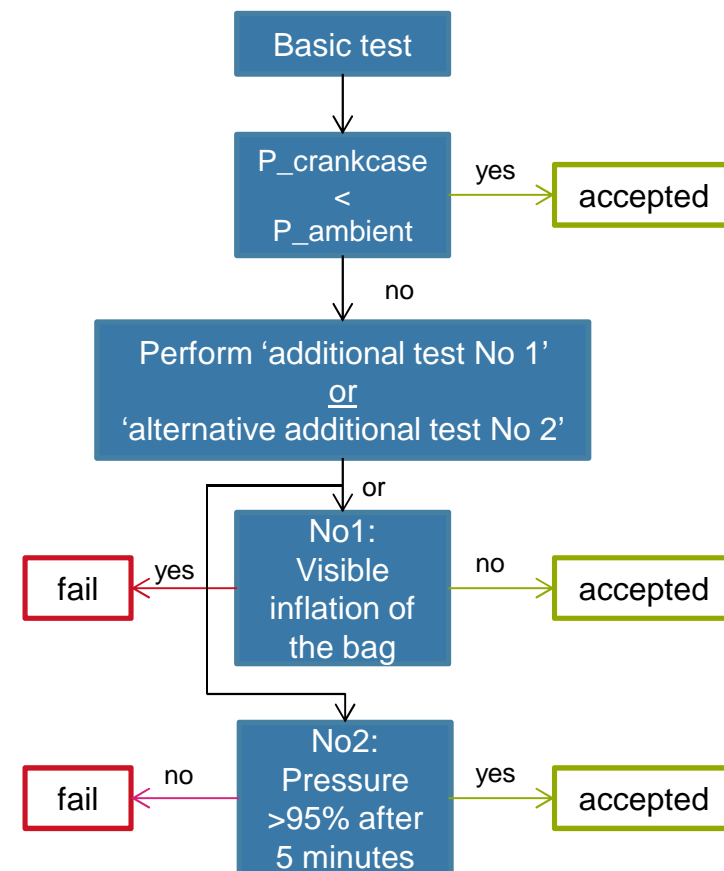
Basic test

P_crankcase < P_ambient

yes

accepted

no

Perform ‘additional test No 1’ or ‘alternative additional test No 2’

or

fail

yes

No1: Visible inflation of the bag

no

accepted

fail

no

No2: Pressure >95% after 5 minutes

yes

accepted